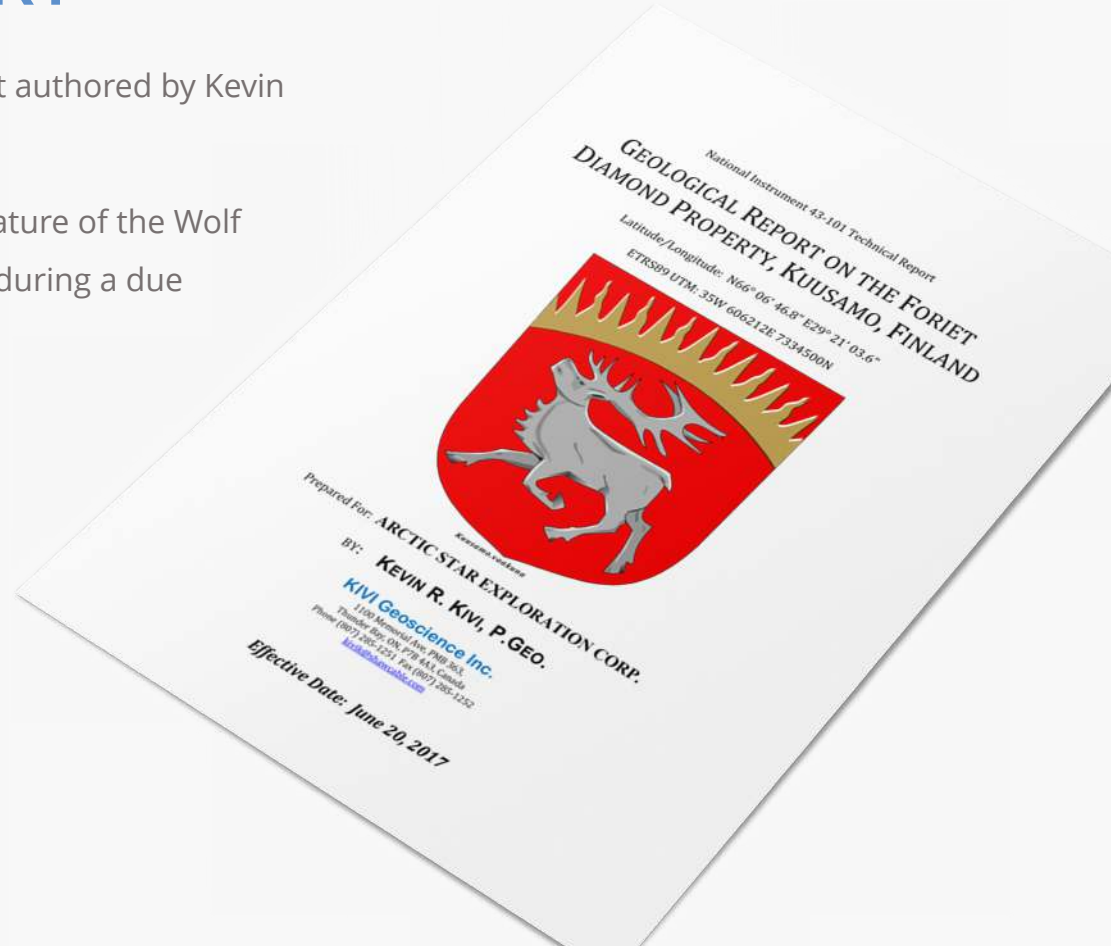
t authored by Kevin

ature of the Wolf
during a due

National Instrument 43-101 Technical Report

GEOLOGICAL REPORT ON THE FORIET DIAMOND PROPERTY, KUUSAMO, FINLAND

Latitude/Longitude: N66° 06' 46.8" E29° 21' 03.6"
ETRS89 UTM: 35W 606212E 7334500N

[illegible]

Prepared For: ARCTIC STAR EXPLORATION CORP.

BY: KEVIN R. KIVI, P.GEO.

KIVI Geoscience Inc.
1100 Memorial Ave, PMB 363,
Thunder Bay, ON, P7B 4A3, Canada
Phone (807) 285-1251 Fax (807) 285-1252
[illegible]

Effective Date: June 20, 2017